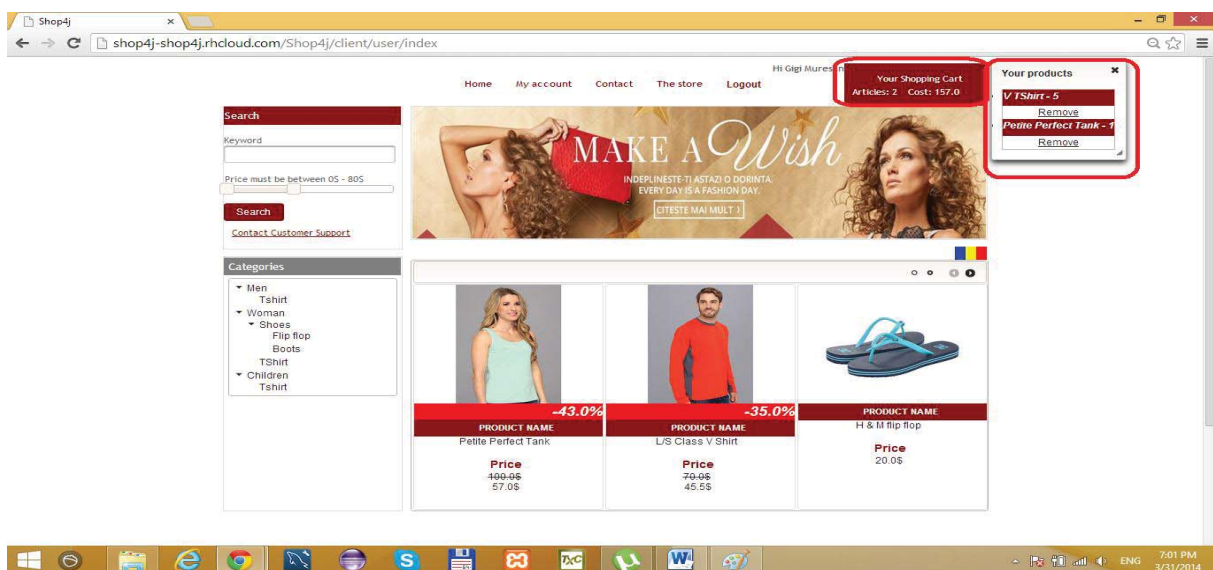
Shop4j ×

shop4j-shop4j.rhcloud.com/Shop4j/client/user/index

Hi Gigi Mures

Home My account Contact The store Logout

Your Shopping Cart
Articles: 2 Cost: 157.0

Your products ×
V TShirt - 5
Remove
Petite Perfect Tank - 1
Remove

Search
Keyword
Price must be between 0$ - 80$
Search
Contact Customer Support

MAKE A Wish
INDEPLINESTE-TI ASTAZI O DORINTA.
EVERY DAY IS A FASHION DAY.
CITESTE MAI MULT ›

Categories
Men
Tshirt
Woman
Shoes
Flip flop
Boots
TShirt
Children
Tshirt

-43.0%
PRODUCT NAME
Petite Perfect Tank
Price
100.0$
57.0$

-35.0%
PRODUCT NAME
L/S Class V Shirt
Price
70.0$
45.5$

PRODUCT NAME
H & M flip flop
Price
20.0$

ENG 7:01 PM 3/31/2014